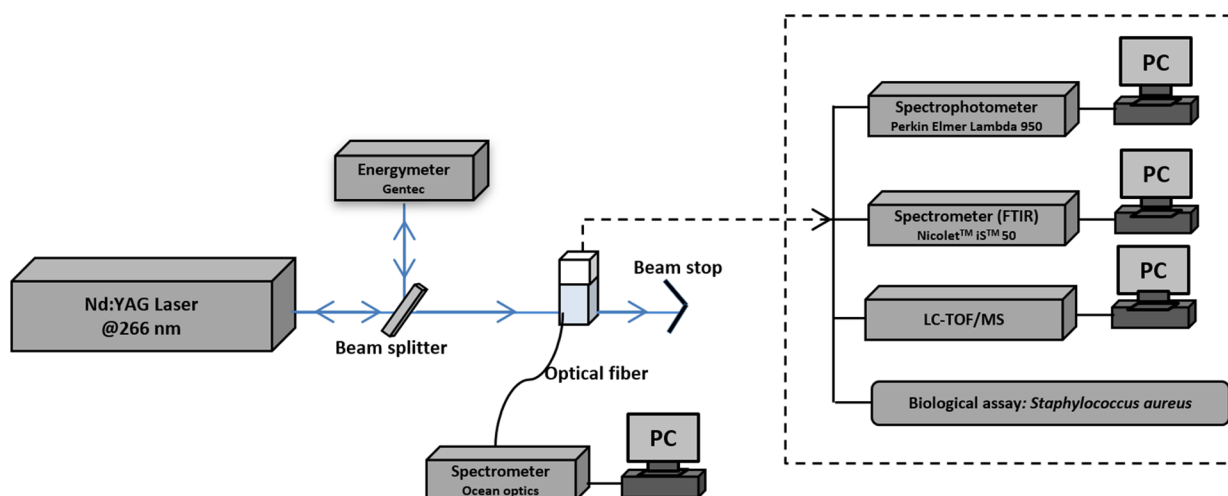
Energymeter
Gentec

Nd:YAG Laser
@266 nm

Beam splitter

Beam stop

Optical fiber

Spectrometer
Ocean optics

PC

Spectrophotometer
Perkin Elmer Lambda 950

PC

Spectrometer (FTIR)
Nicolet$^{TM}$ iS$^{TM}$ 50

PC

LC-TOF/MS

PC

Biological assay: *Staphylococcus aureus*